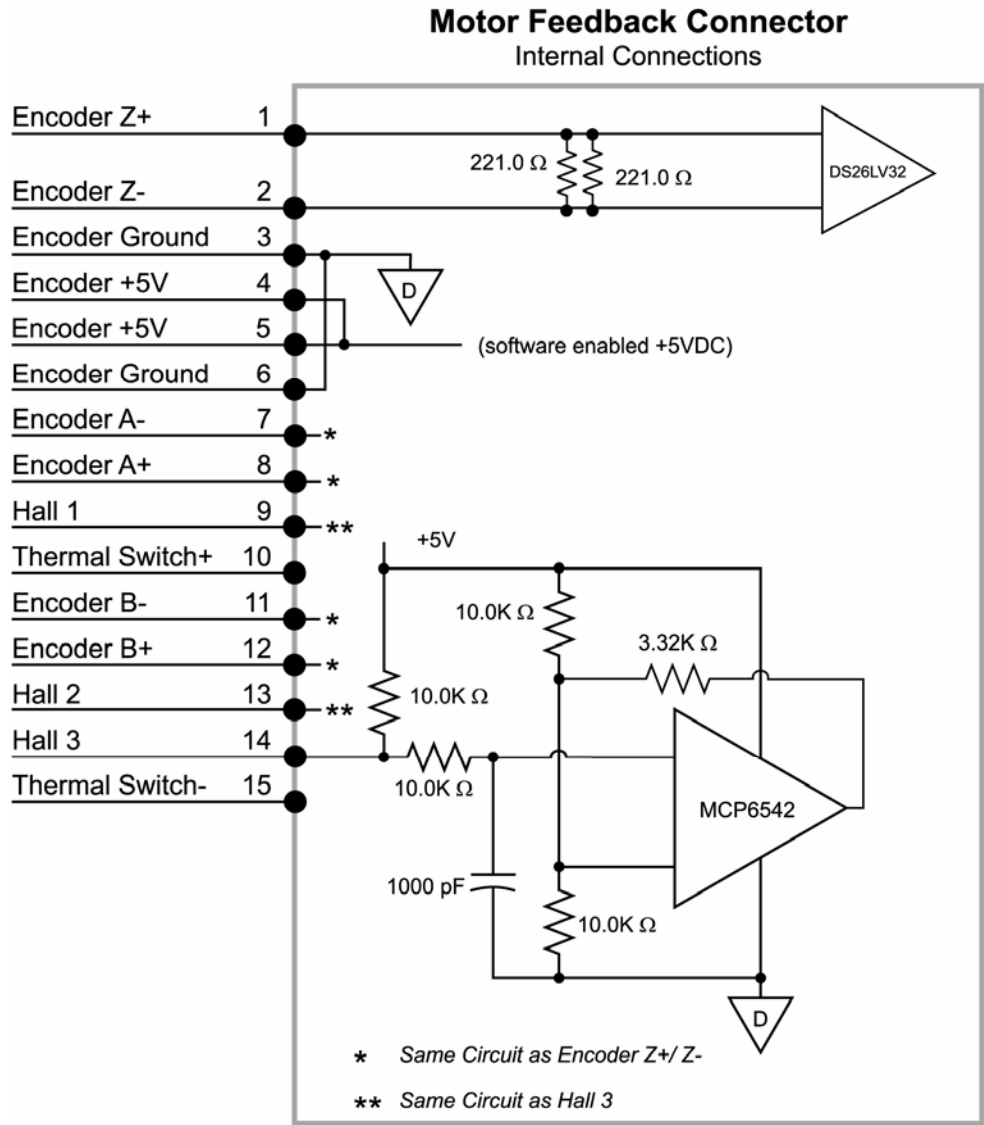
Motor Feedback Connector
Internal Connections

Encoder Z+ 1
Encoder Z- 2
Encoder Ground 3
Encoder +5V 4
Encoder +5V 5
Encoder Ground 6
Encoder A- 7 *
Encoder A+ 8 *
Hall 1 9 **
Thermal Switch+ 10
Encoder B- 11 *
Encoder B+ 12 *
Hall 2 13 **
Hall 3 14
Thermal Switch- 15

221.0 Ω
221.0 Ω
DS26LV32
D
(software enabled +5VDC)
+5V
10.0K Ω
3.32K Ω
10.0K Ω
10.0K Ω
MCP6542
1000 pF
10.0K Ω
D

* Same Circuit as Encoder Z+/ Z-
** Same Circuit as Hall 3